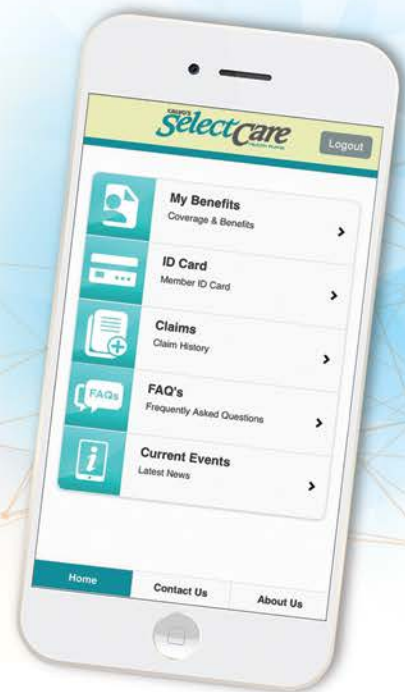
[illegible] SelectCare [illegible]

Logout

My Benefits
Coverage & Benefits
>

ID Card
Member ID Card
>

Claims
Claim History
>

FAQs

FAQ's
Frequently Asked Questions
>

Current Events
Latest News
>

Home
Contact Us
About Us